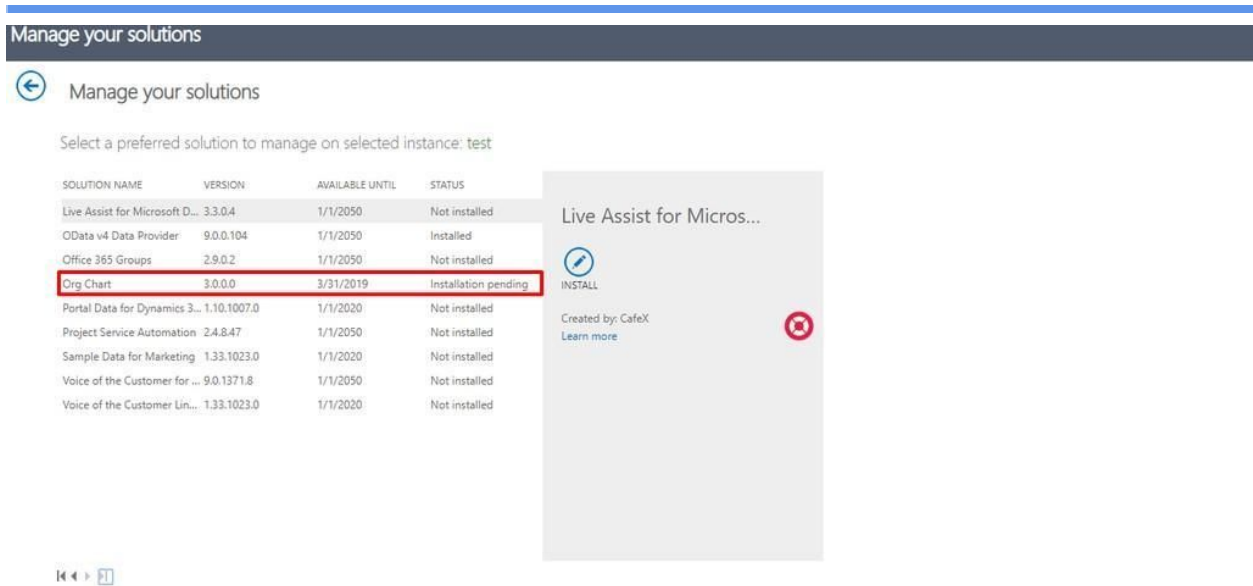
Manage your solutions

Manage your solutions

Select a preferred solution to manage on selected instance: test

| SOLUTION NAME | VERSION | AVAILABLE UNTIL | STATUS |
|---|---|---|---|
| Live Assist for Microsoft D... | 3.3.0.4 | 1/1/2050 | Not installed |
| OData v4 Data Provider | 9.0.0.104 | 1/1/2050 | Installed |
| Office 365 Groups | 2.9.0.2 | 1/1/2050 | Not installed |
| Org Chart | 3.0.0.0 | 3/31/2019 | Installation pending |
| Portal Data for Dynamics 3... | 1.10.1007.0 | 1/1/2020 | Not installed |
| Project Service Automation | 2.4.8.47 | 1/1/2050 | Not installed |
| Sample Data for Marketing | 1.33.1023.0 | 1/1/2020 | Not installed |
| Voice of the Customer for ... | 9.0.1371.8 | 1/1/2050 | Not installed |
| Voice of the Customer Lin... | 1.33.1023.0 | 1/1/2020 | Not installed |

Live Assist for Micros...

INSTALL

Created by: CafeX
Learn more